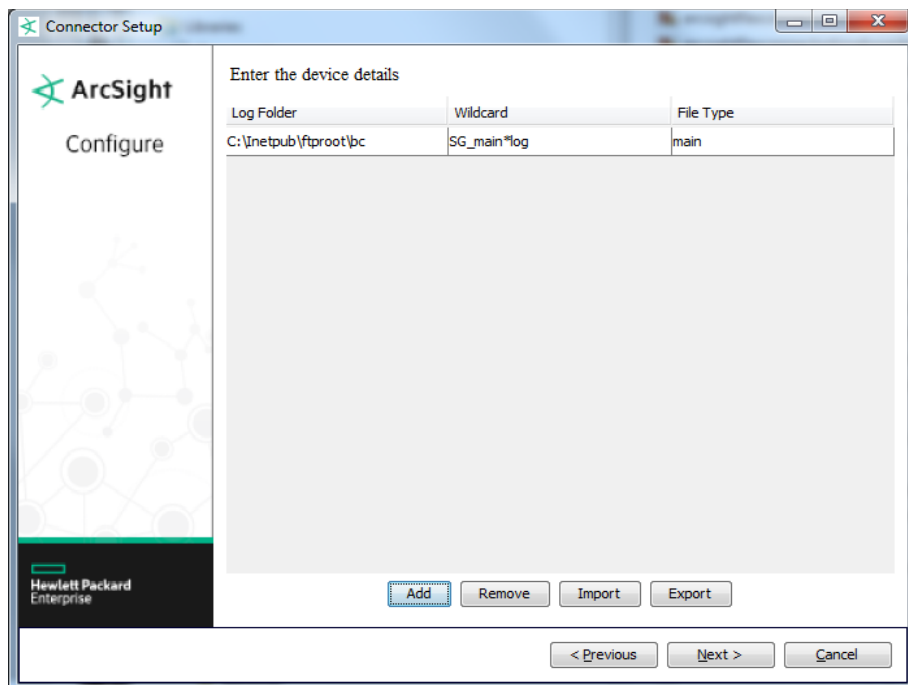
Connector Setup

ArcSight

Configure

Enter the device details

| Log Folder | Wildcard | File Type |
|---|---|---|
| C:\Inetpub\ftproot\bc | SG_main*log | main |

Add Remove Import Export

Hewlett Packard Enterprise

< Previous Next > Cancel